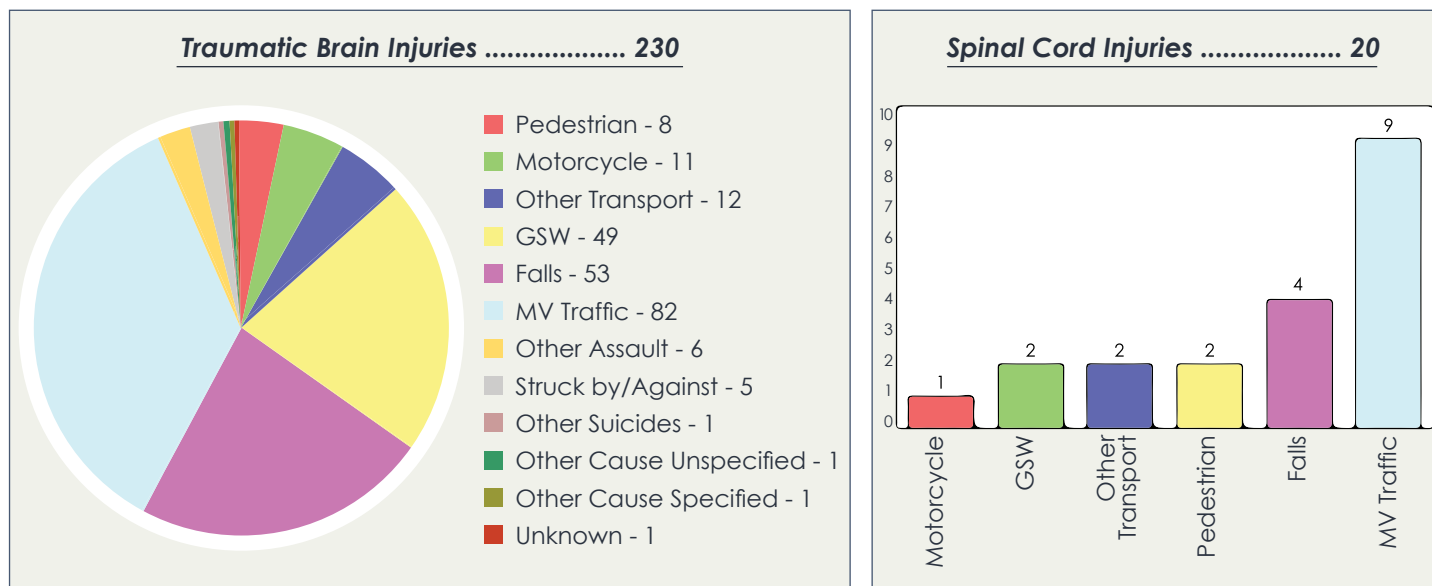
Traumatic Brain Injuries .................. 230

Pedestrian - 8
Motorcycle - 11
Other Transport - 12
GSW - 49
Falls - 53
MV Traffic - 82
Other Assault - 6
Struck by/Against - 5
Other Suicides - 1
Other Cause Unspecified - 1
Other Cause Specified - 1
Unknown - 1

Spinal Cord Injuries .................. 20

10
9
8
7
6
5
4
3
2
1
0

1
2
2
2
4
9

Motorcycle
GSW
Other Transport
Pedestrian
Falls
MV Traffic